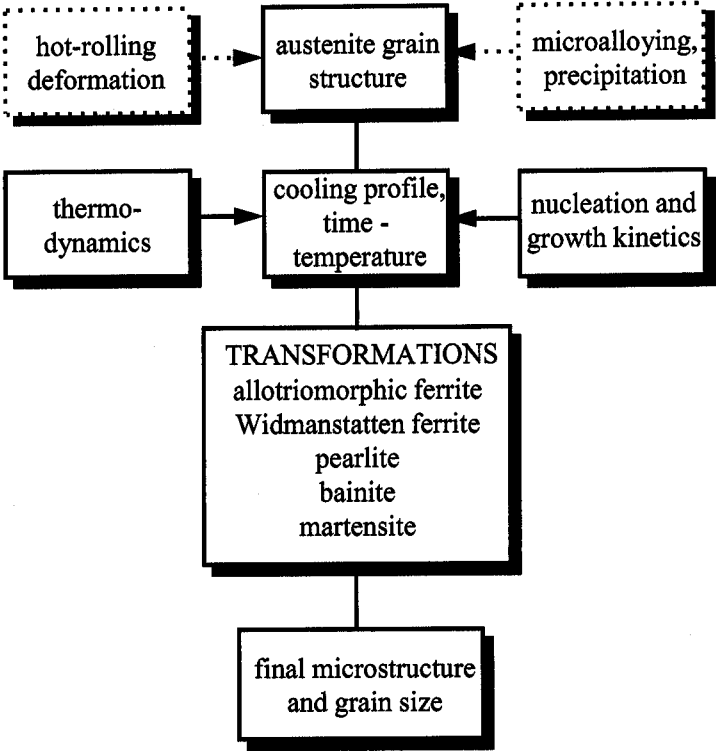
hot-rolling deformation

austenite grain structure

microalloying, precipitation

thermo-dynamics

cooling profile, time - temperature

nucleation and growth kinetics

TRANSFORMATIONS
allotriomorphic ferrite
Widmanstatten ferrite
pearlite
bainite
martensite

final microstructure and grain size